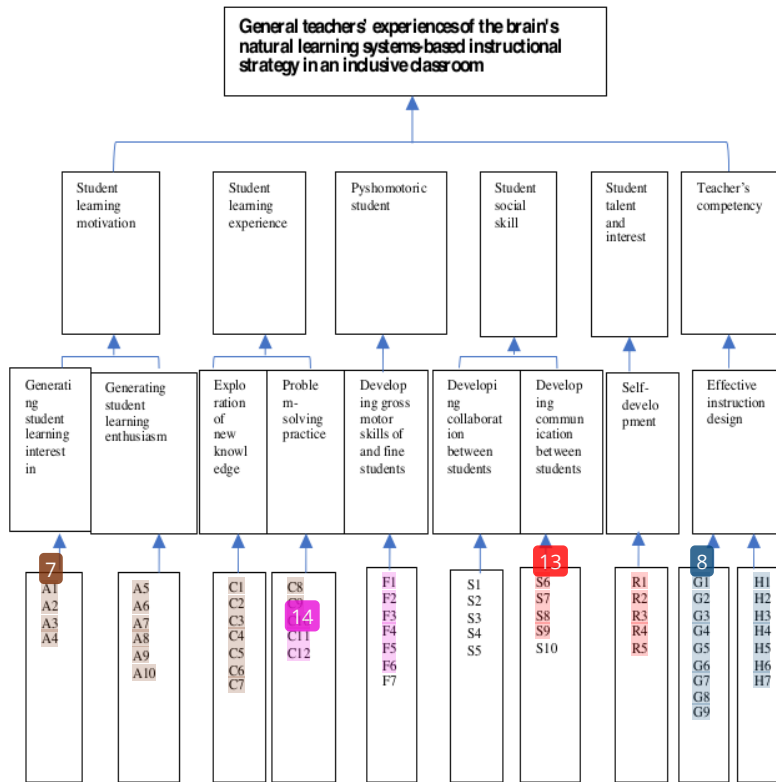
General teachers' experiences of the brain's natural learning systems-based instructional strategy in an inclusive classroom

Student learning motivation

Student learning experience

Pyshomotoric student

Student social skill

Student talent and interest

Teacher's competency

Generating student learning interest in

Generating student learning enthusiasm

Exploration of new knowledge

Problem-solving practice

Developing gross motor skills of and fine students

Developing collaboration between students

Developing communication between students

Self-development

Effective instruction design

7
A1
A2
A3
A4

A5
A6
A7
A8
A9
A10

C1
C2
C3
C4
C5
C6
C7

C8
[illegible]
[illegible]
14
C11
C12

F1
F2
F3
F4
F5
F6
F7

S1
S2
S3
S4
S5

13
S6
S7
S8
S9
S10

R1
R2
R3
R4
R5

8
G1
G2
G3
G4
G5
G6
G7
G8
G9

H1
H2
H3
H4
H5
H6
H7